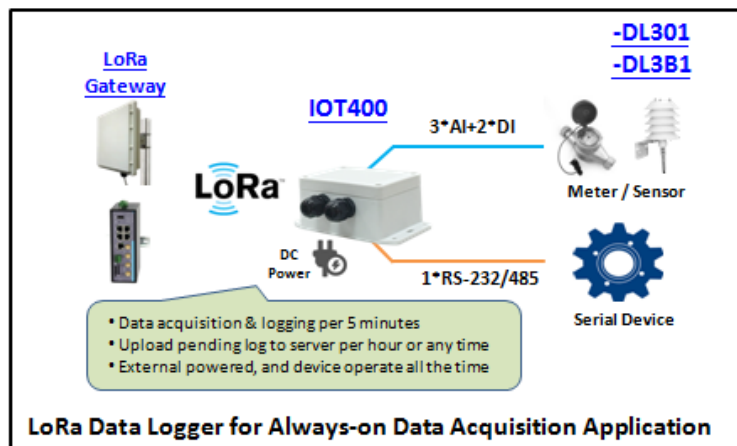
-DL301
-DL3B1

LoRa Gateway

IOT400

3*AI+2*DI

LoRa

Meter / Sensor

DC Power

1*RS-232/485

Serial Device

• Data acquisition & logging per 5 minutes
• Upload pending log to server per hour or any time
• External powered, and device operate all the time

LoRa Data Logger for Always-on Data Acquisition Application